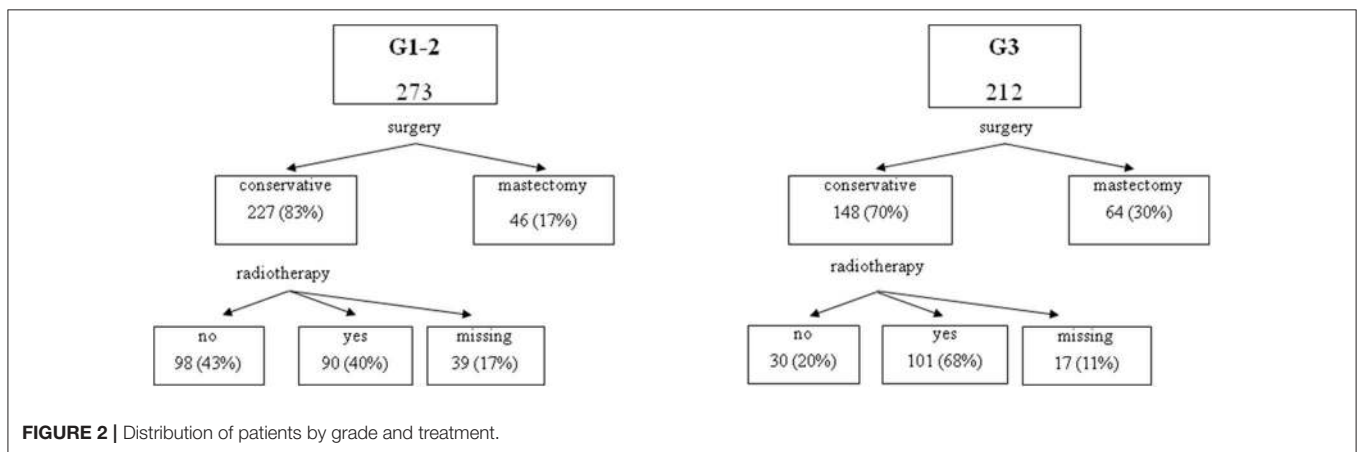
G1-2
273

surgery

conservative
227 (83%)

mastectomy
46 (17%)

radiotherapy

no
98 (43%)

yes
90 (40%)

missing
39 (17%)

G3
212

surgery

conservative
148 (70%)

mastectomy
64 (30%)

radiotherapy

no
30 (20%)

yes
101 (68%)

missing
17 (11%)

FIGURE 2 | Distribution of patients by grade and treatment.